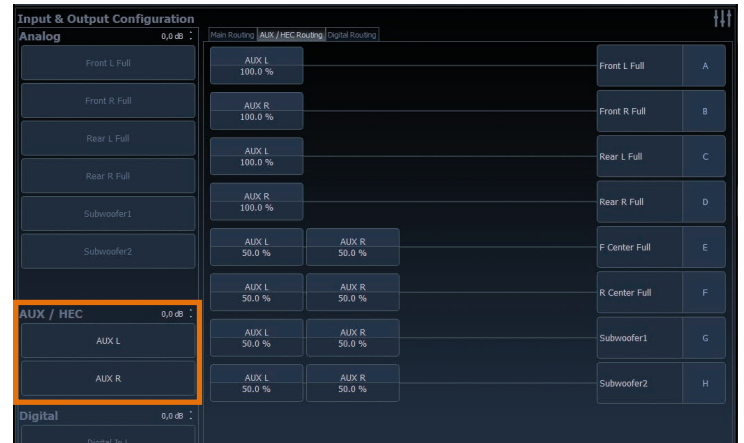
Input & Output Configuration
Analog 0,0 dB
Front L Full
Front R Full
Rear L Full
Rear R Full
Subwoofer1
Subwoofer2
AUX / HEC 0,0 dB
AUX L
AUX R
Digital 0,0 dB
Digital In L

Main Routing | AUX / HEC Routing | Digital Routing

AUX L 100.0 %
AUX R 100.0 %
AUX L 100.0 %
AUX R 100.0 %
AUX L 50.0 % AUX R 50.0 %
AUX L 50.0 % AUX R 50.0 %
AUX L 50.0 % AUX R 50.0 %
AUX L 50.0 % AUX R 50.0 %

Front L Full A
Front R Full B
Rear L Full C
Rear R Full D
F Center Full E
R Center Full F
Subwoofer1 G
Subwoofer2 H